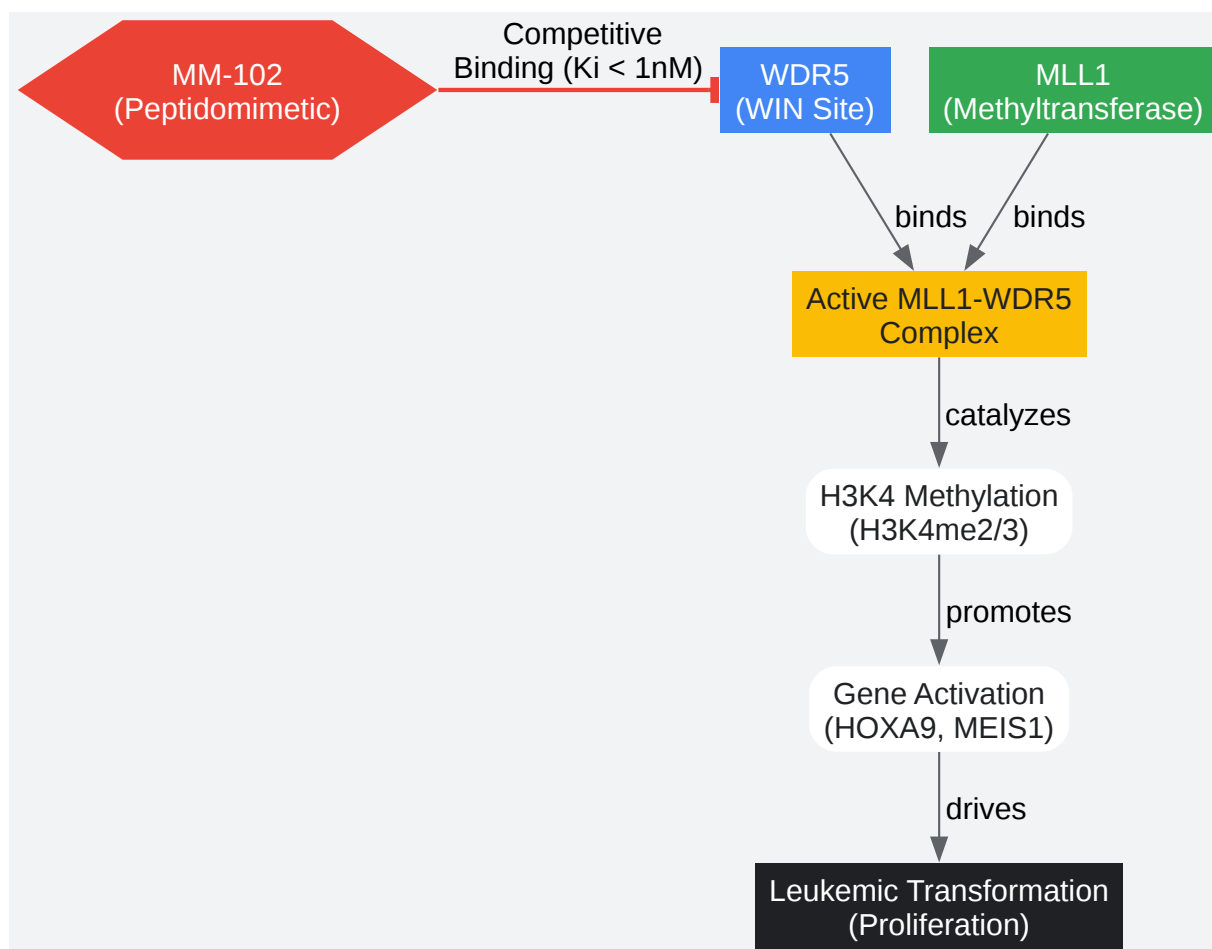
MM-102
(Peptidomimetic)

Competitive
Binding (Ki < 1nM)

WDR5
(WIN Site)

MLL1
(Methyltransferase)

binds

binds

Active MLL1-WDR5
Complex

catalyzes

H3K4 Methylation
(H3K4me2/3)

promotes

Gene Activation
(HOXA9, MEIS1)

drives

Leukemic Transformation
(Proliferation)